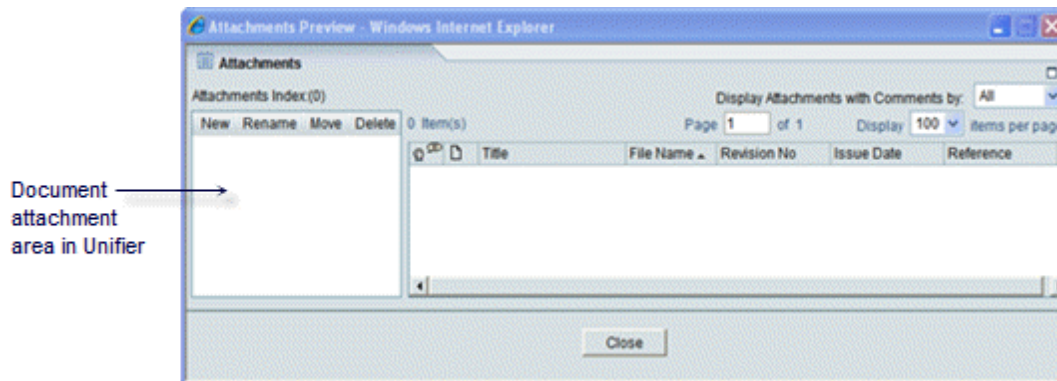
Attachments Preview - Windows Internet Explorer

Attachments

Attachments Index:(0)

Display Attachments with Comments by: All

New Rename Move Delete

0 Item(s)

Page 1 of 1

Display 100 items per pag

| | Title | File Name | Revision No | Issue Date | Reference |
|---|---|---|---|---|---|

Document attachment area in Unifier

Close